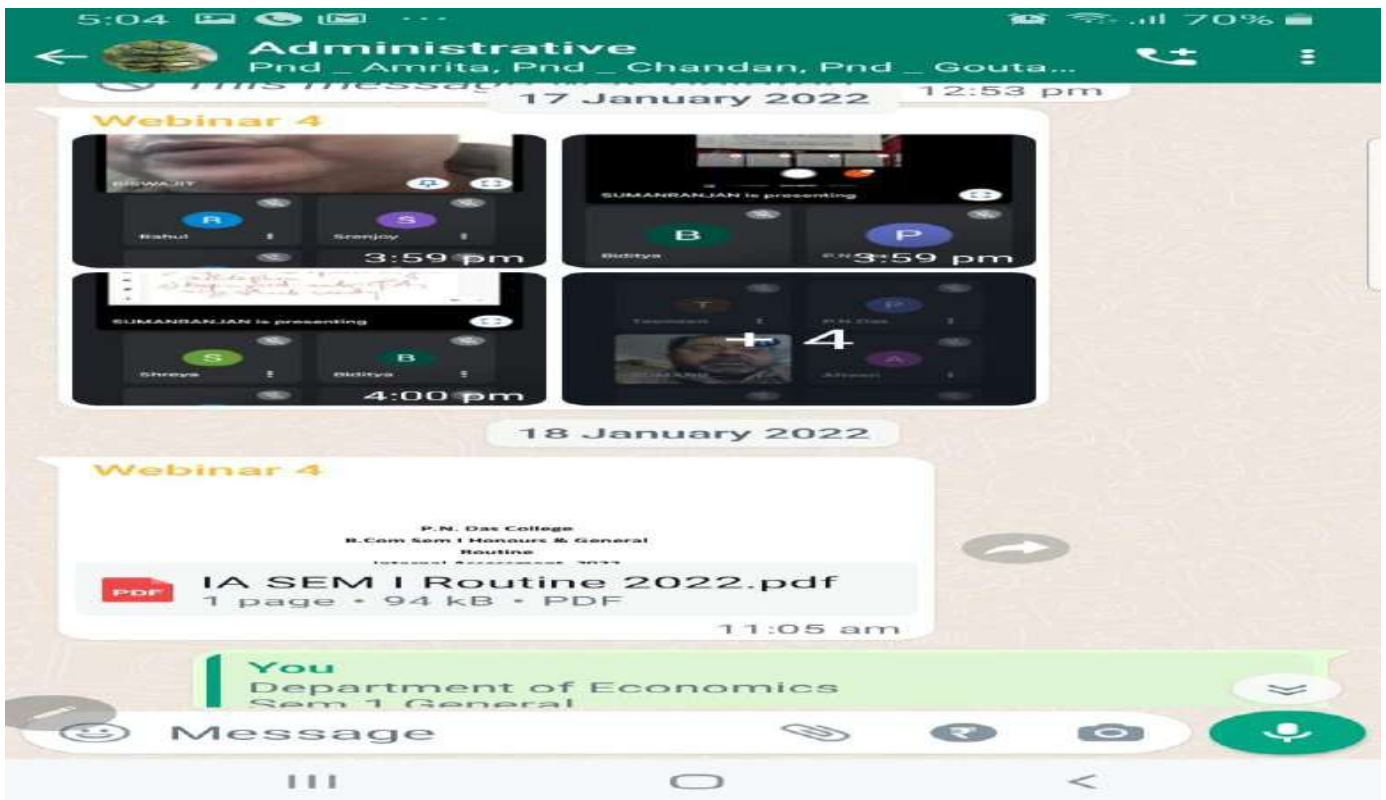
5:04

70%

Administrative
Pnd _ Amrita, Pnd _ Chandan, Pnd _ Gouta...

This message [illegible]

17 January 2022

12:53 pm

Webinar 4

BISWAJIT

Rahul

Srenjoy

3:59 pm

SUMANRANJAN is presenting

B

Biditya

P

3:59 pm

SUMANRANJAN is presenting

S

Shreya

B

Biditya

4:00 pm

T

P

P.N.Das

A

Afreen

+4

18 January 2022

Webinar 4

P.N. Das College
B.Com Sem I Honours & General
Routine
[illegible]

PDF

IA SEM I Routine 2022.pdf
1 page • 94 kB • PDF

11:05 am

You
Department of Economics
Sem 1 General

Message